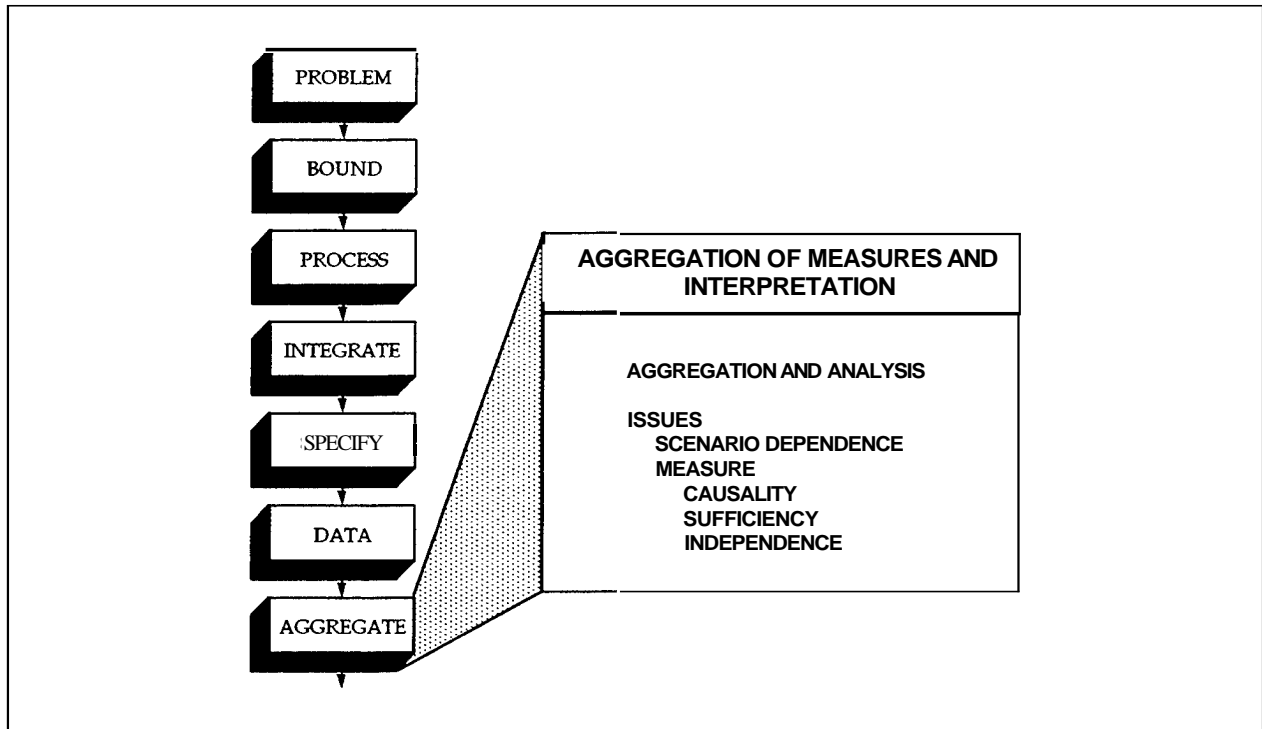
PROBLEM

BOUND

PROCESS

INTEGRATE

SPECIFY

DATA

AGGREGATE

AGGREGATION OF MEASURES AND INTERPRETATION

AGGREGATION AND ANALYSIS

ISSUES
SCENARIO DEPENDENCE
MEASURE
CAUSALITY
SUFFICIENCY
INDEPENDENCE